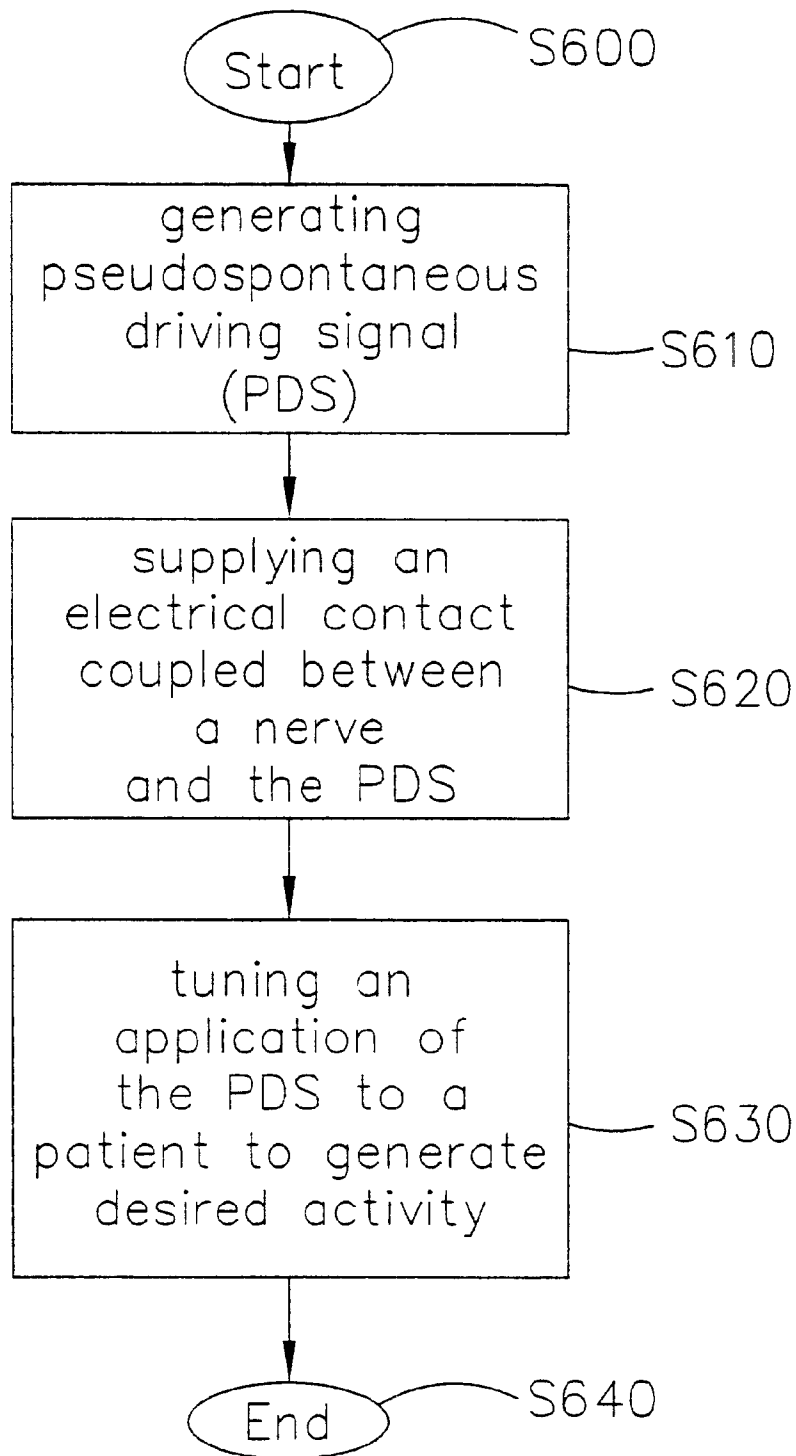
Start
S600

generating pseudospontaneous driving signal (PDS)
S610

supplying an electrical contact coupled between a nerve and the PDS
S620

tuning an application of the PDS to a patient to generate desired activity
S630

End
S640